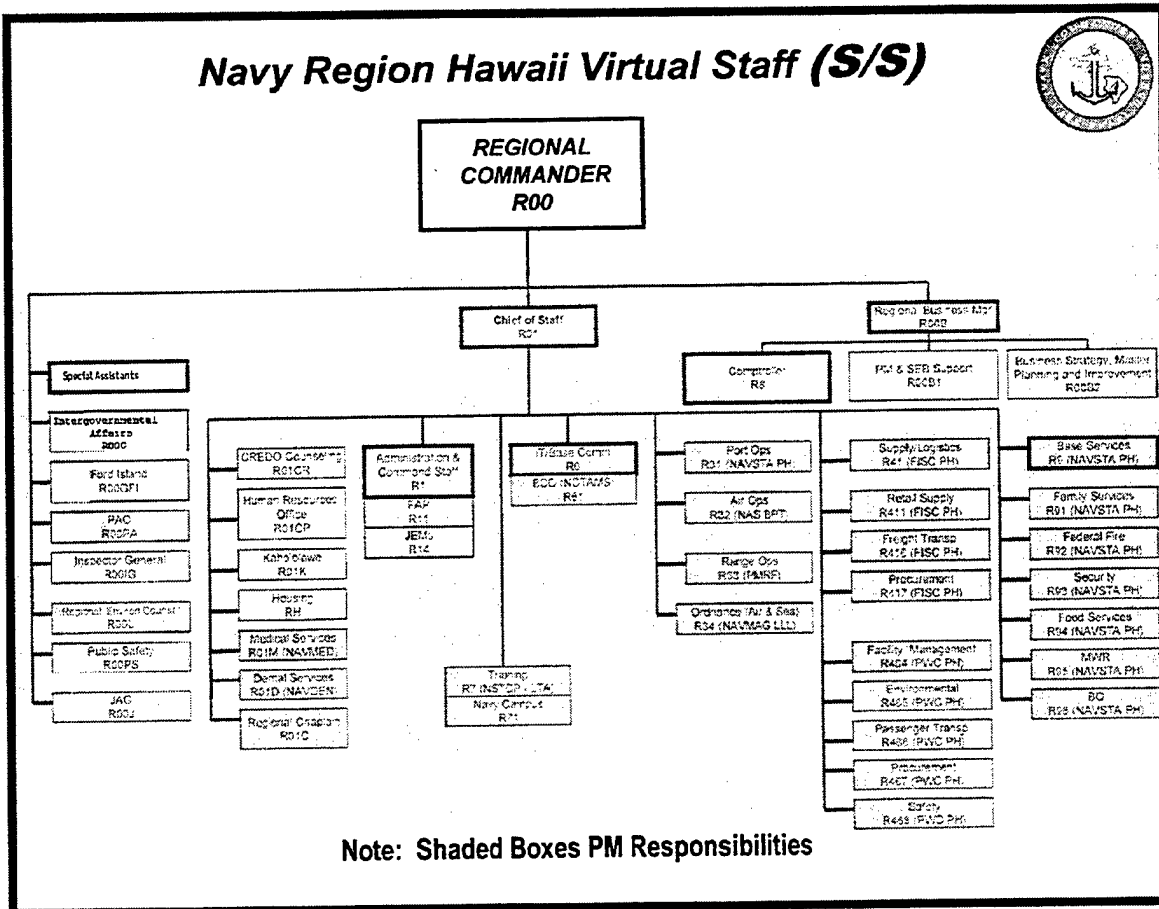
Navy Region Hawaii Virtual Staff (S/S)

REGIONAL COMMANDER R00

Chief of Staff R01

Regional Business Mgr R00B

Special Assistants

Intergovernmental Affairs R00C

Ford Island R00FI

PAO R00PA

Inspector General R00IG

Regional Environ Counsel R00L

Public Safety R00PS

JAG R00J

Comptroller R8

PDI & SEB Support R00B1

Business Strategy, Mission Planning and Improvement R00B2

CREDO Counseling R01CR

Human Resources Office R01CP

Kahoolawe R01K

Housing RH

Medical Services R01M (NAVMED)

Dental Services R01D (NAVDEN)

Regional Chaplain R01C

Administration & Command Staff R1

FAP R11

JEMs R14

IT/Base Comm R6

EOC (NCTAMS) R61

Training R7 (INST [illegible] LTA)

Navy Campus R71

Port Ops R31 (NAVSTA PH)

Air Ops R32 (NAS BPT)

Range Ops R33 (PMRF)

Ordnance (Air & Sea) R34 (NAVMAG LLL)

Supply/Logistics R41 (FISC PH)

Retail Supply R411 (FISC PH)

Freight Transp R415 (FISC PH)

Procurement R417 (FISC PH)

Facility Management R464 (PWC PH)

Environmental R465 (PWC PH)

Passenger Transp R466 (PWC PH)

Procurement R467 (PWC PH)

Safety R468 (PWC PH)

Base Services R9 (NAVSTA PH)

Family Services R91 (NAVSTA PH)

Federal Fire R92 (NAVSTA PH)

Security R93 (NAVSTA PH)

Food Services R94 (NAVSTA PH)

MWR R95 (NAVSTA PH)

BQ R96 (NAVSTA PH)

Note: Shaded Boxes PM Responsibilities